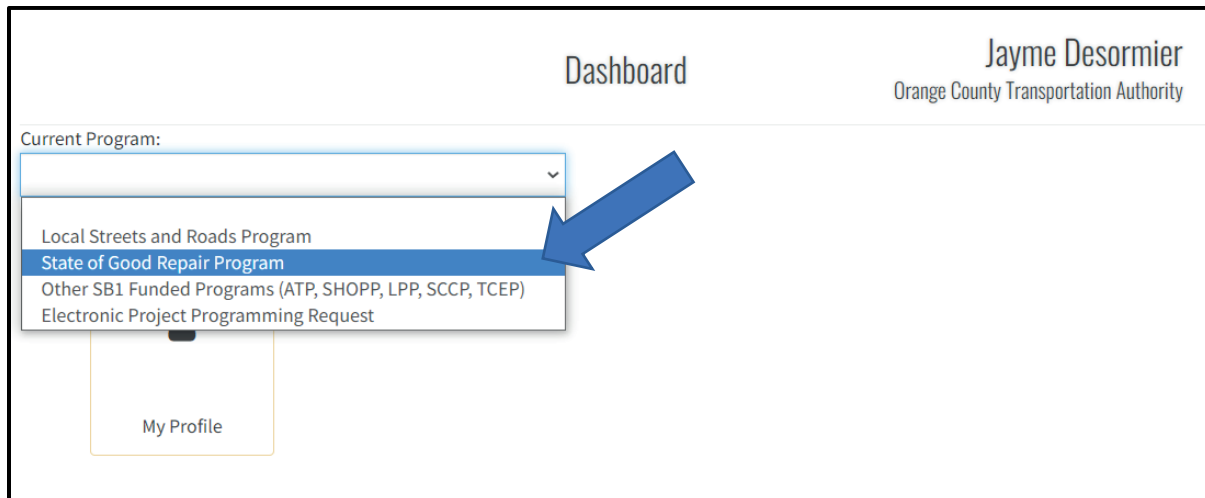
Dashboard

Jayme Desormier
Orange County Transportation Authority

Current Program:

Local Streets and Roads Program
State of Good Repair Program
Other SB1 Funded Programs (ATP, SHOPP, LPP, SCCP, TCEP)
Electronic Project Programming Request

My Profile